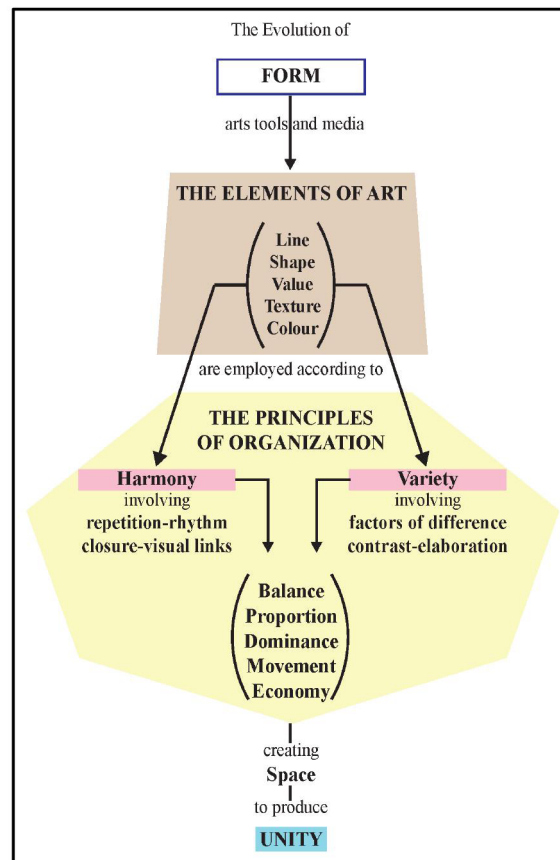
The Evolution of

FORM

arts tools and media

THE ELEMENTS OF ART

Line
Shape
Value
Texture
Colour

are employed according to

THE PRINCIPLES OF ORGANIZATION

Harmony
involving
repetition-rhythm
closure-visual links

Variety
involving
factors of difference
contrast-elaboration

Balance
Proportion
Dominance
Movement
Economy

creating
Space
to produce

UNITY